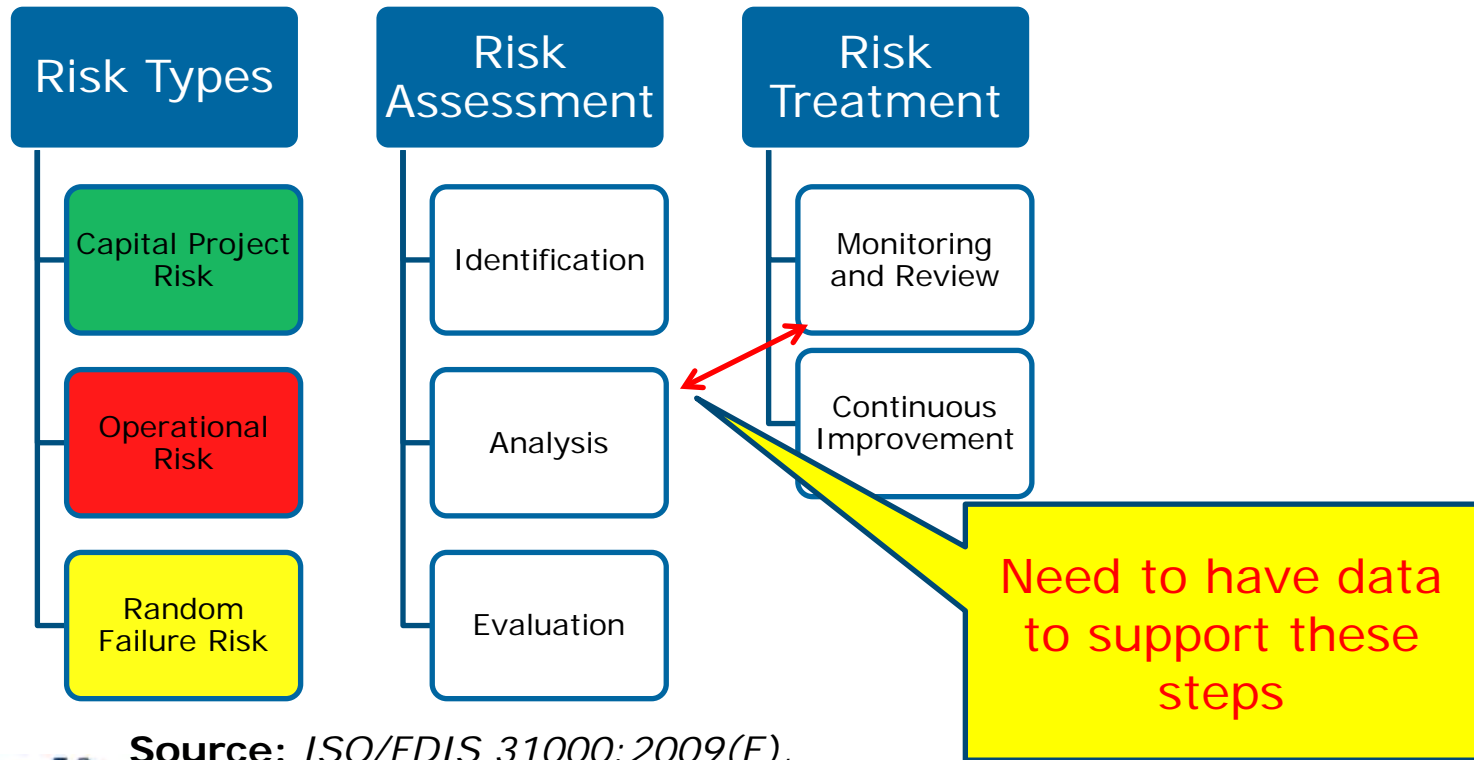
Risk Types

Capital Project Risk

Operational Risk

Random Failure Risk

Risk Assessment

Identification

Analysis

Evaluation

Risk Treatment

Monitoring and Review

Continuous Improvement

Need to have data to support these steps

**Source:** *ISO/FDIS 31000:2009(E),*